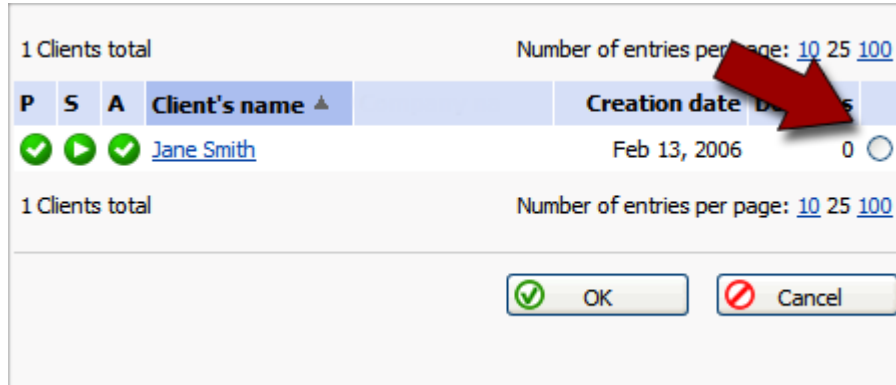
1 Clients total

Number of entries per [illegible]ge: 10 25 100

| P | S | A | Client's name | Creation date | D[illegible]s | |
|---|---|---|---|---|---|---|
| | | | Jane Smith | Feb 13, 2006 | 0 | |

1 Clients total

Number of entries per page: 10 25 100

OK

Cancel